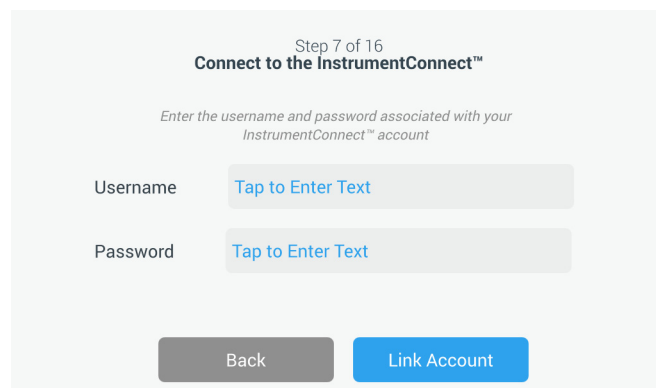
Step 7 of 16
Connect to the InstrumentConnect™

Enter the username and password associated with your InstrumentConnect™ account

Username Tap to Enter Text

Password Tap to Enter Text

Back Link Account